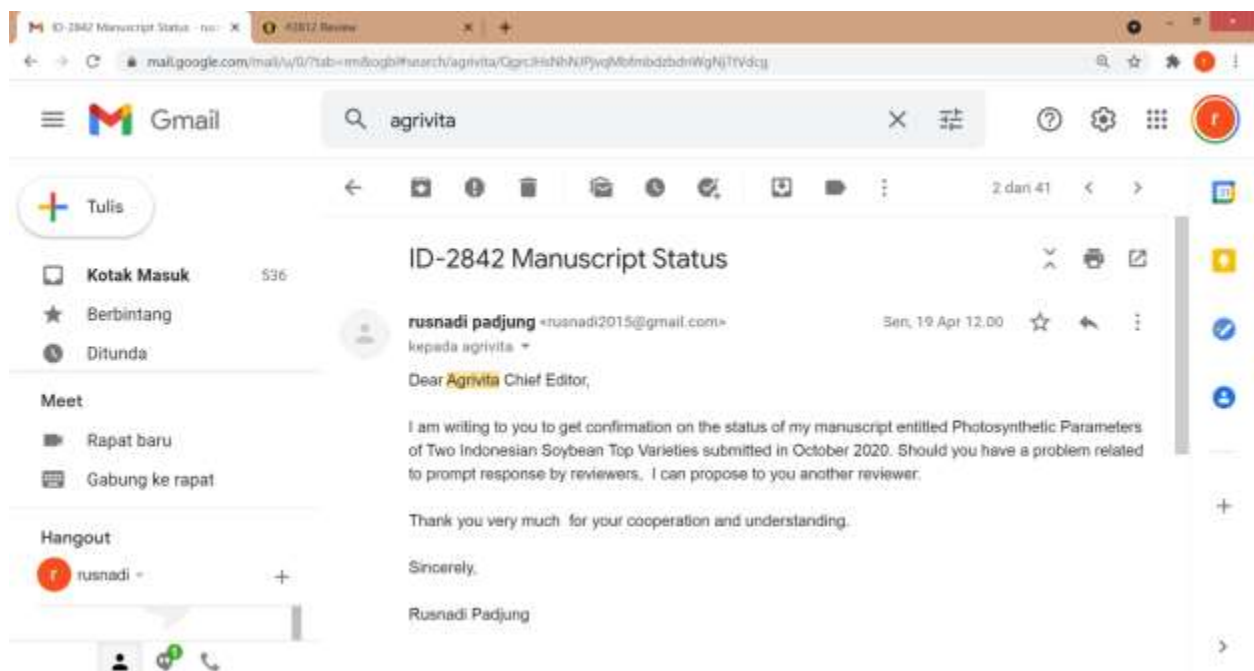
ID-2842 Manuscript Status - rus: ×
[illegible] Review ×
mail.google.com/mail/u/0/?tab=rm&ogbl#search/agrivita/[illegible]

Gmail
agrivita

Tulis
Kotak Masuk 536
Berbintang
Ditunda
Meet
Rapat baru
Gabung ke rapat
Hangout
rusnadi

2 dari 41

ID-2842 Manuscript Status

rusnadi padjung <rusnadi2015@gmail.com>
kepada agrivita
Sen, 19 Apr 12.00

Dear Agrivita Chief Editor,

I am writing to you to get confirmation on the status of my manuscript entitled Photosynthetic Parameters of Two Indonesian Soybean Top Varieties submitted in October 2020. Should you have a problem related to prompt response by reviewers, I can propose to you another reviewer.

Thank you very much for your cooperation and understanding.

Sincerely,

Rusnadi Padjung